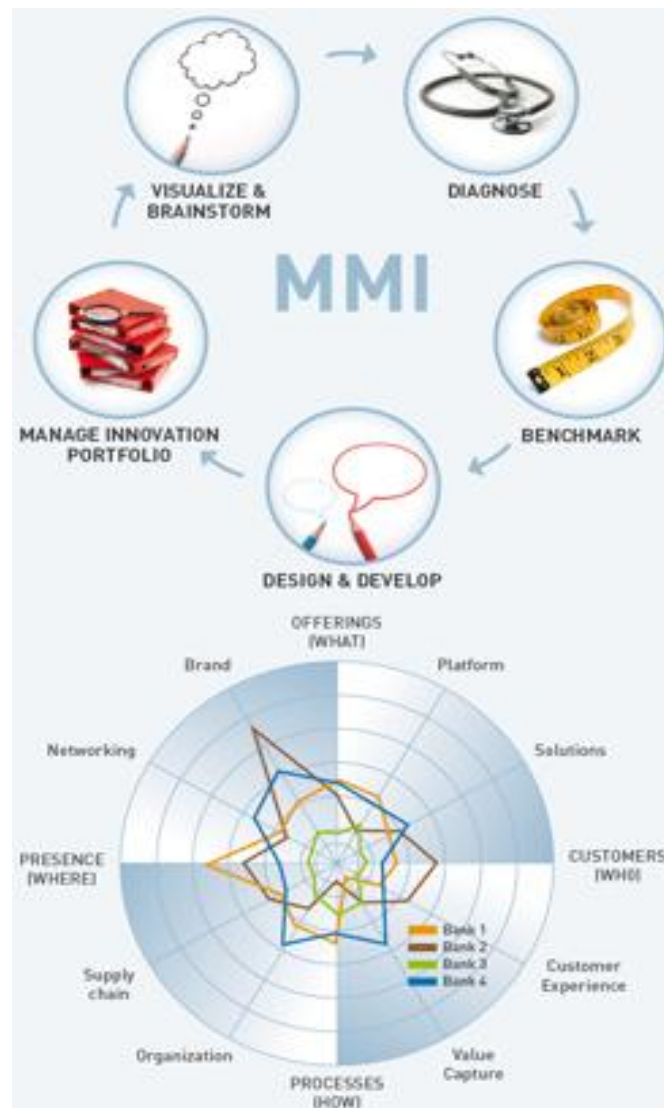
VISUALIZE & BRAINSTORM

DIAGNOSE

MMI

MANAGE INNOVATION PORTFOLIO

BENCHMARK

DESIGN & DEVELOP

OFFERINGS (WHAT)

Platform

Solutions

CUSTOMERS (WHO)

Customer Experience

Value Capture

PROCESSES (HOW)

Organization

Supply chain

PRESENCE (WHERE)

Networking

Brand

Bank 1
Bank 2
Bank 3
Bank 4